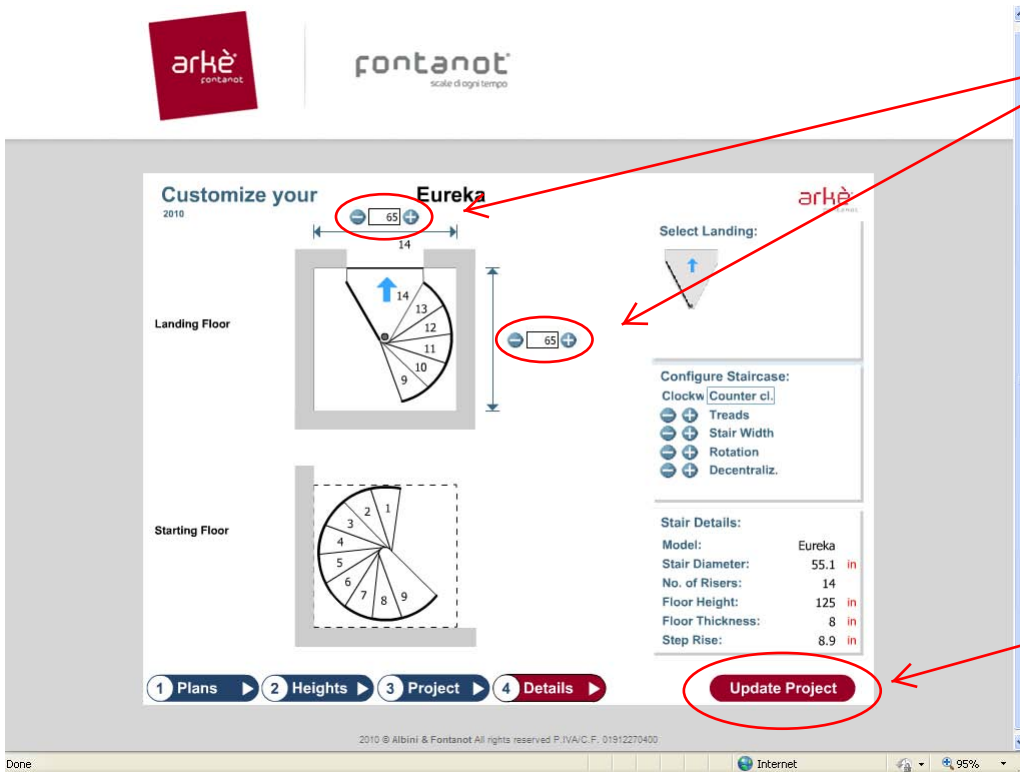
arkè fontanot

fontanot
scale di ogni tempo

Customize your
2010

Eureka

arkè

65

14

Select Landing:

Landing Floor

14
13
12
11
10
9

65

Configure Staircase:
Clockw Counter cl.
Treads
Stair Width
Rotation
Decentraliz.

Starting Floor

1
2
3
4
5
6
7
8
9

Stair Details:

| Model: | Eureka | |
|---|---|---|
| Stair Diameter: | 55.1 | in |
| No. of Risers: | 14 | |
| Floor Height: | 125 | in |
| Floor Thickness: | 8 | in |
| Step Rise: | 8.9 | in |

1 Plans
2 Heights
3 Project
4 Details

Update Project

2010 © Albini & Fontanot All rights reserved P.IVA/C.F. 01912270400

Done
Internet
95%